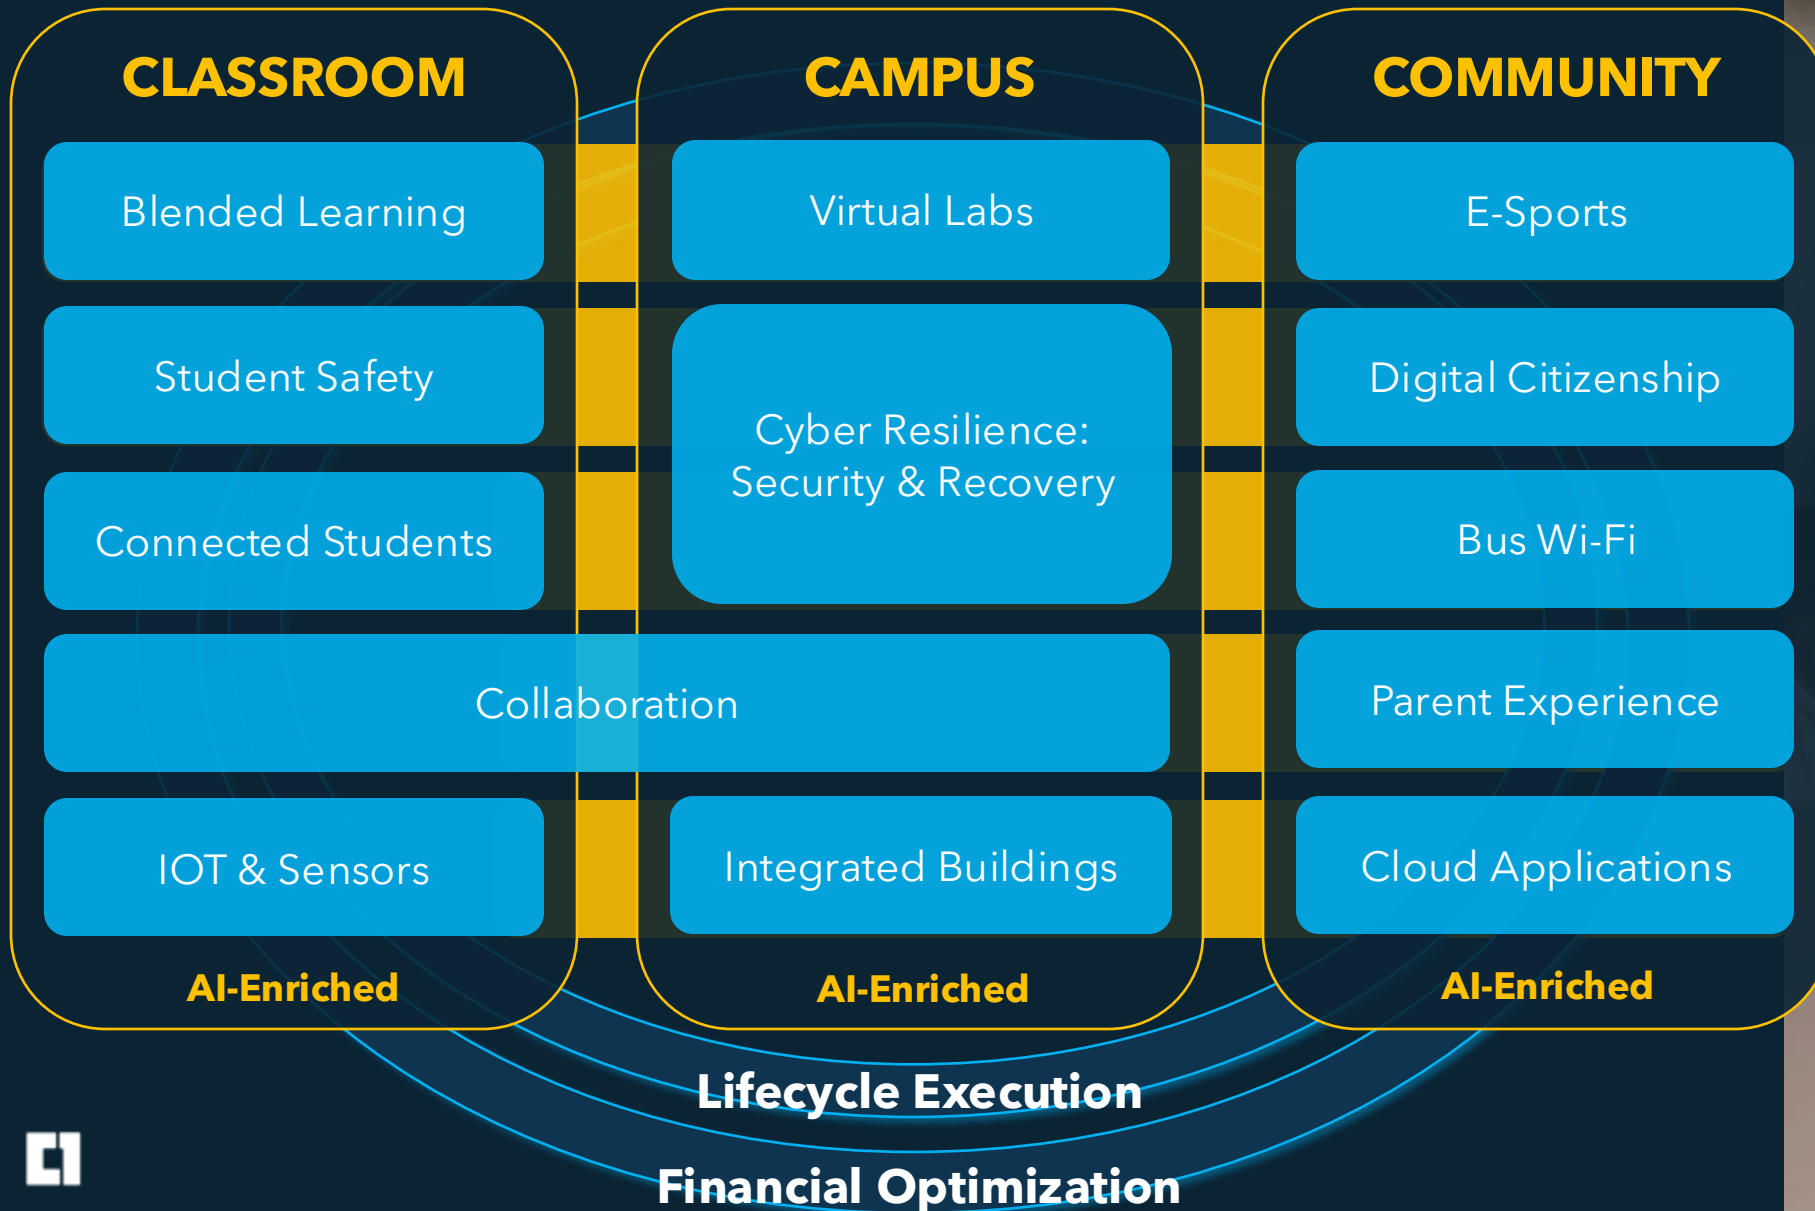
CLASSROOM

CAMPUS

COMMUNITY

Blended Learning

Virtual Labs

E-Sports

Student Safety

Cyber Resilience: Security & Recovery

Digital Citizenship

Connected Students

Bus Wi-Fi

Collaboration

Parent Experience

IOT & Sensors

Integrated Buildings

Cloud Applications

AI-Enriched

AI-Enriched

AI-Enriched

Lifecycle Execution

Financial Optimization